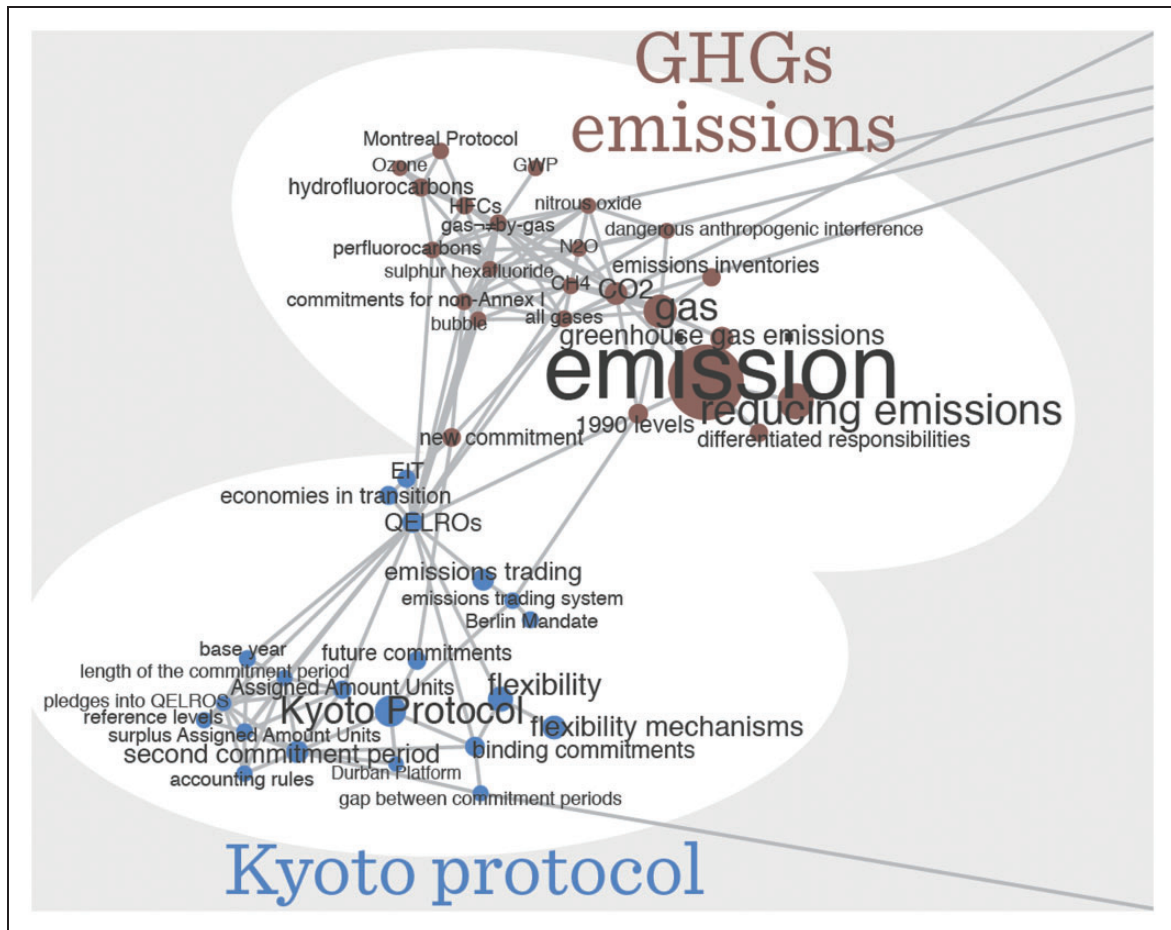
GHGs emissions

Montreal Protocol
Ozone
GWP
hydrofluorocarbons
HFCs
nitrous oxide
gas-by-gas
dangerous anthropogenic interference
perfluorocarbons
N2O
sulphur hexafluoride
emissions inventories
CH4
CO2
commitments for non-Annex I
gas
bubble
all gases
greenhouse gas emissions
emission
reducing emissions
1990 levels
new commitment
differentiated responsibilities
EIT
economies in transition
QELROs
emissions trading
emissions trading system
Berlin Mandate
base year
future commitments
length of the commitment period
Assigned Amount Units
flexibility
pledges into QELROS
reference levels
Kyoto Protocol
flexibility mechanisms
surplus Assigned Amount Units
second commitment period
binding commitments
accounting rules
Durban Platform
gap between commitment periods

Kyoto protocol